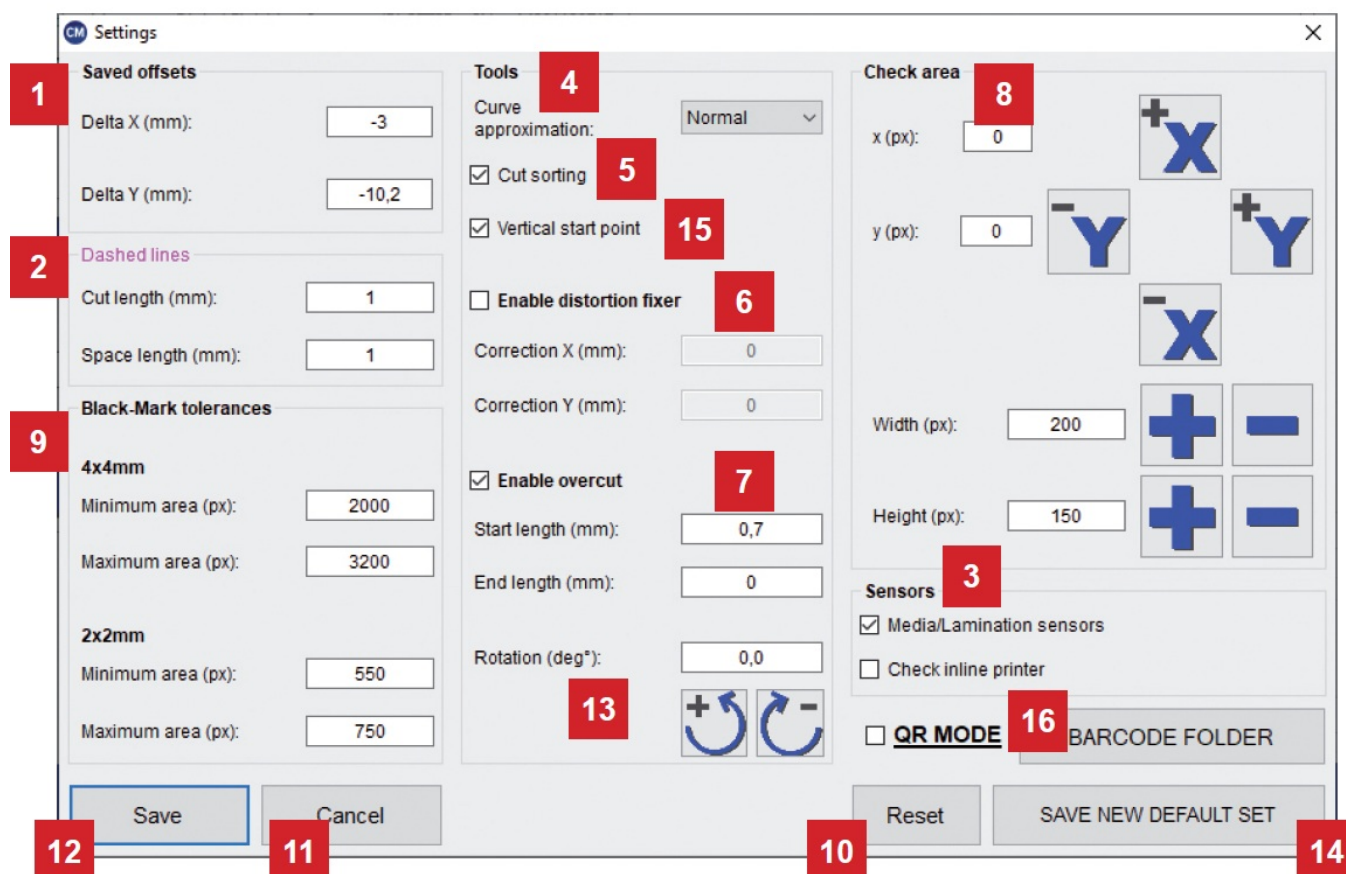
CM Settings ×

1
Saved offsets
Delta X (mm): -3
Delta Y (mm): -10,2

2
Dashed lines
Cut length (mm): 1
Space length (mm): 1

9
Black-Mark tolerances
4x4mm
Minimum area (px): 2000
Maximum area (px): 3200
2x2mm
Minimum area (px): 550
Maximum area (px): 750

Tools
4
Curve approximation: Normal
☑ Cut sorting 5
☑ Vertical start point 15
☐ Enable distortion fixer 6
Correction X (mm): 0
Correction Y (mm): 0
☑ Enable overcut 7
Start length (mm): 0,7
End length (mm): 0
Rotation (deg°): 0,0
13

Check area
8
x (px): 0
y (px): 0
+X
-Y
+Y
-X
Width (px): 200
Height (px): 150

Sensors 3
☑ Media/Lamination sensors
☐ Check inline printer

☐ QR MODE 16 BARCODE FOLDER

Save
Cancel
Reset
SAVE NEW DEFAULT SET
12 11 10 14